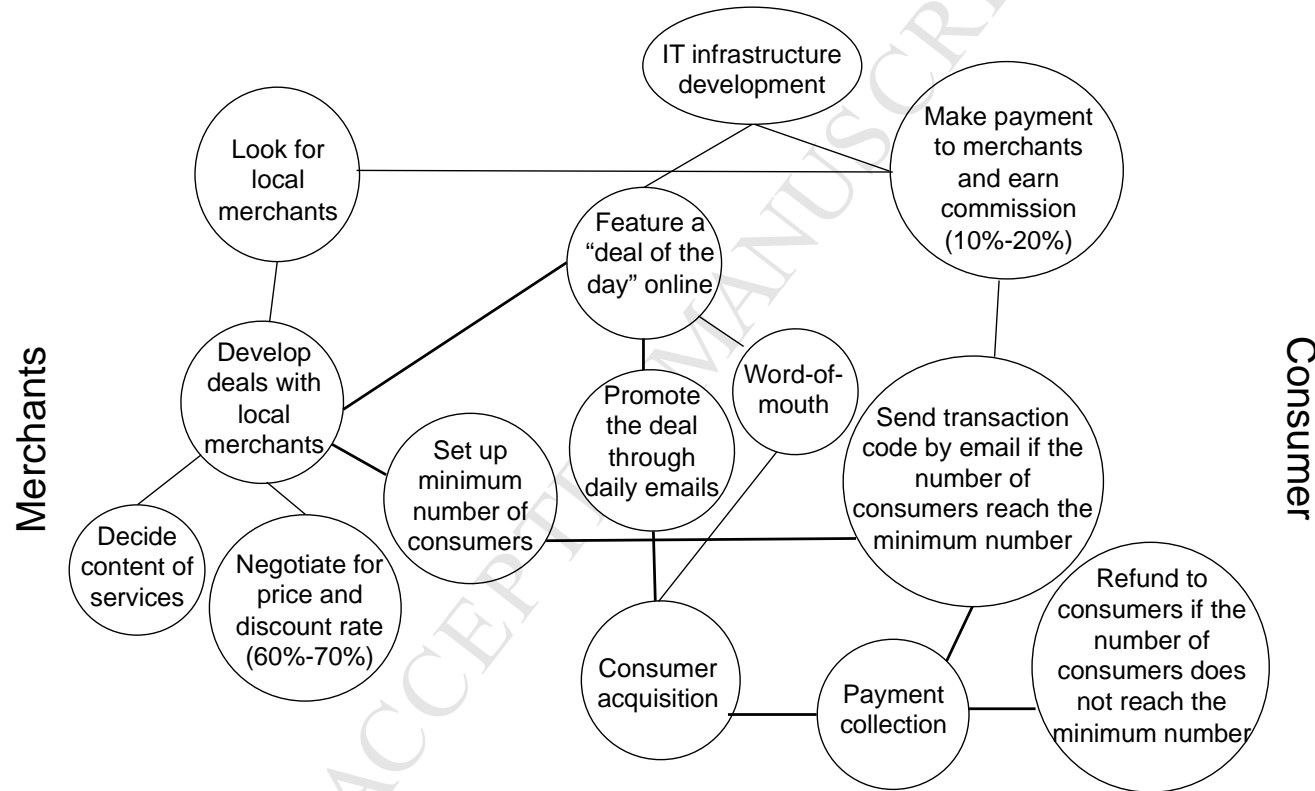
Merchants

IT infrastructure development

Look for local merchants

Make payment to merchants and earn commission (10%-20%)

Feature a "deal of the day" online

Develop deals with local merchants

Promote the deal through daily emails

Word-of-mouth

Send transaction code by email if the number of consumers reach the minimum number

Set up minimum number of consumers

Decide content of services

Negotiate for price and discount rate (60%-70%)

Refund to consumers if the number of consumers does not reach the minimum number

Consumer acquisition

Payment collection

Consumer

ACCEPTED MANUSCRIPT